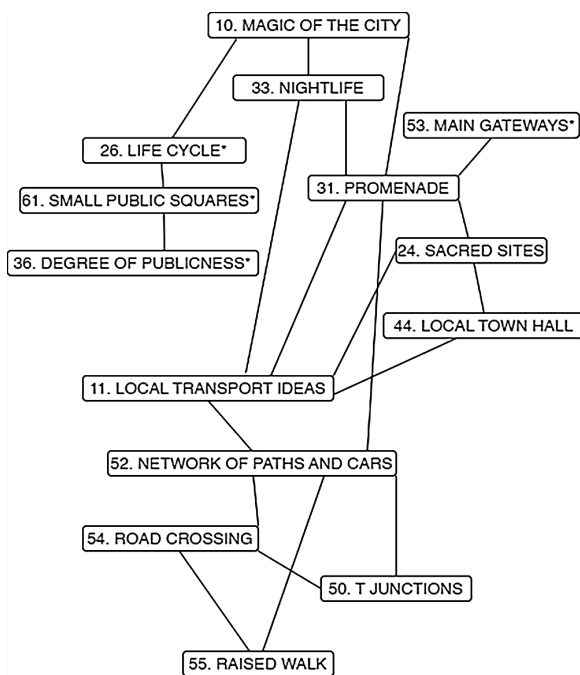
10. MAGIC OF THE CITY

33. NIGHTLIFE

53. MAIN GATEWAYS*

26. LIFE CYCLE*

31. PROMENADE

61. SMALL PUBLIC SQUARES*

24. SACRED SITES

36. DEGREE OF PUBLICNESS*

44. LOCAL TOWN HALL

11. LOCAL TRANSPORT IDEAS

52. NETWORK OF PATHS AND CARS

54. ROAD CROSSING

50. T JUNCTIONS

55. RAISED WALK